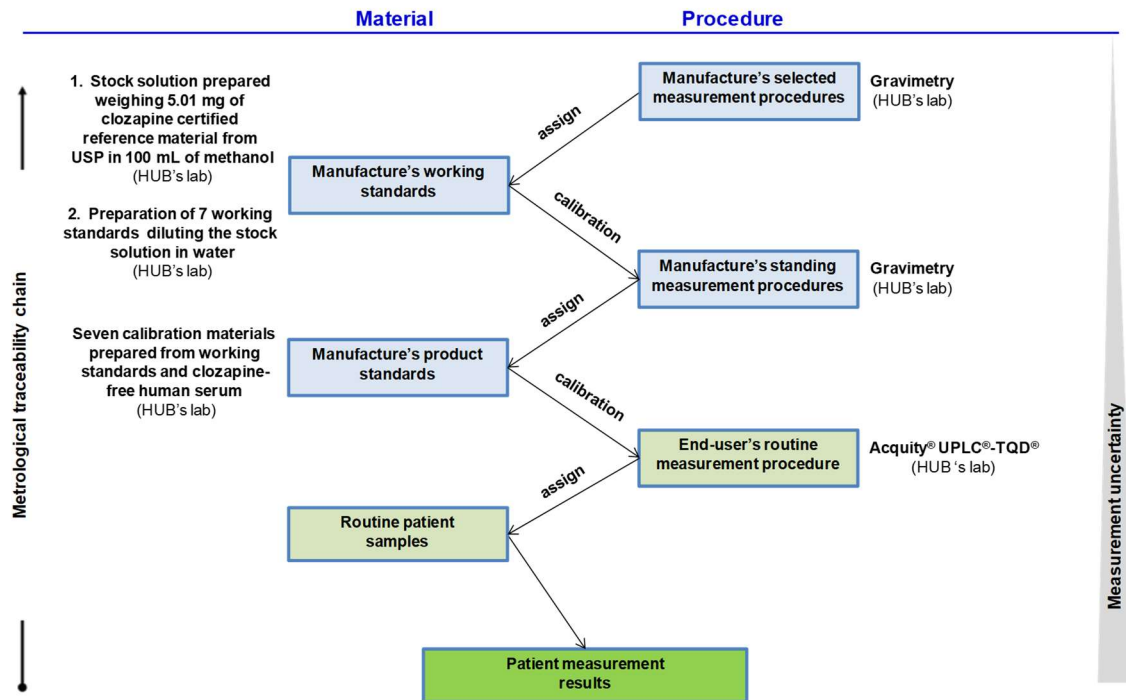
Material

Procedure

Metrological traceability chain

1. Stock solution prepared weighing 5.01 mg of clozapine certified reference material from USP in 100 mL of methanol (HUB's lab)

2. Preparation of 7 working standards diluting the stock solution in water (HUB's lab)

Seven calibration materials prepared from working standards and clozapine-free human serum (HUB's lab)

Manufacture's selected measurement procedures

Gravimetry (HUB's lab)

assign

Manufacture's working standards

calibration

Manufacture's standing measurement procedures

Gravimetry (HUB's lab)

assign

Manufacture's product standards

calibration

End-user's routine measurement procedure

Acquity® UPLC®-TQD® (HUB 's lab)

assign

Routine patient samples

Patient measurement results

Measurement uncertainty